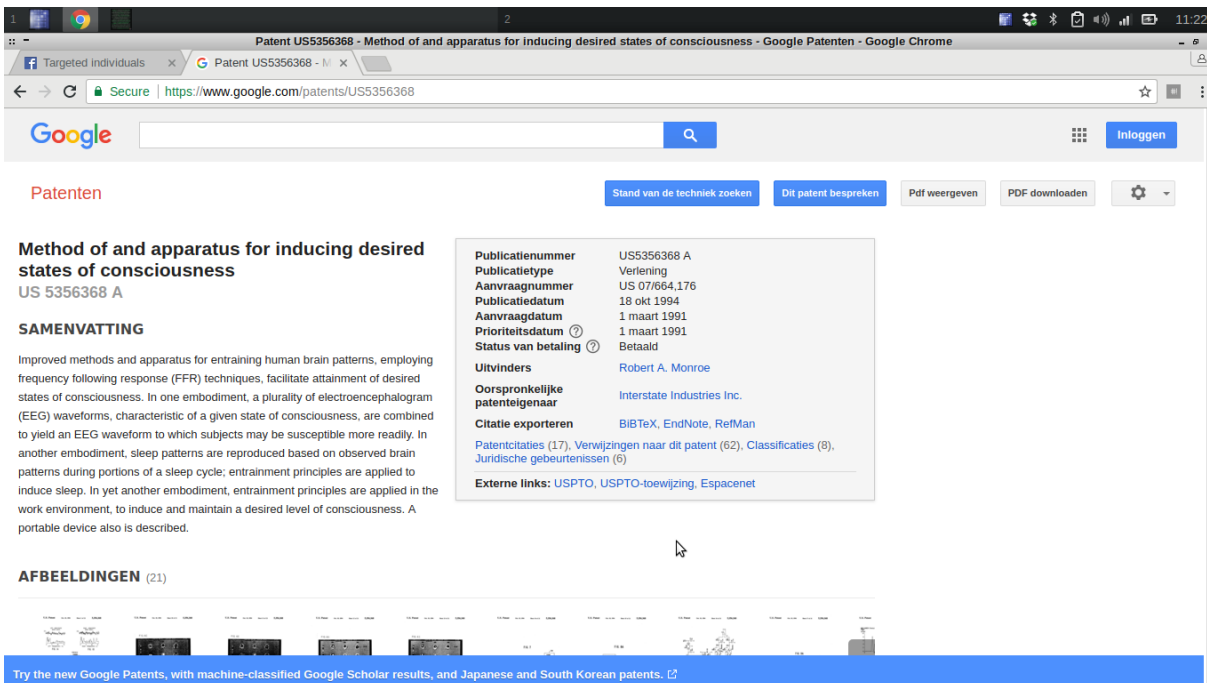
1 2 11:22

Patent US5356368 - Method of and apparatus for inducing desired states of consciousness - Google Patenten - Google Chrome

Targeted individuals ×
Patent US5356368 - M ×

Secure | https://www.google.com/patents/US5356368

Google

Inloggen

Patenten

Stand van de techniek zoeken
Dit patent bespreken
Pdf weergeven
PDF downloaden

Method of and apparatus for inducing desired states of consciousness
US 5356368 A

SAMENVATTING

Improved methods and apparatus for entraining human brain patterns, employing frequency following response (FFR) techniques, facilitate attainment of desired states of consciousness. In one embodiment, a plurality of electroencephalogram (EEG) waveforms, characteristic of a given state of consciousness, are combined to yield an EEG waveform to which subjects may be susceptible more readily. In another embodiment, sleep patterns are reproduced based on observed brain patterns during portions of a sleep cycle; entrainment principles are applied to induce sleep. In yet another embodiment, entrainment principles are applied in the work environment, to induce and maintain a desired level of consciousness. A portable device also is described.

| | |
|---|---|
| Publicatienummer | US5356368 A |
| Publicatietype | Verlening |
| Aanvraagnummer | US 07/664,176 |
| Publicatiedatum | 18 okt 1994 |
| Aanvraagdatum | 1 maart 1991 |
| Prioriteitsdatum ? | 1 maart 1991 |
| Status van betaling ? | Betaald |
| Uitvinders | Robert A. Monroe |
| Oorspronkelijke patenteigenaar | Interstate Industries Inc. |
| Citatie exporteren | BiBTeX, EndNote, RefMan |

Patentcitaties (17), Verwijzingen naar dit patent (62), Classificaties (8), Juridische gebeurtenissen (6)

Externe links: USPTO, USPTO-toewijzing, Espacenet

AFBEELDINGEN (21)

Try the new Google Patents, with machine-classified Google Scholar results, and Japanese and South Korean patents.